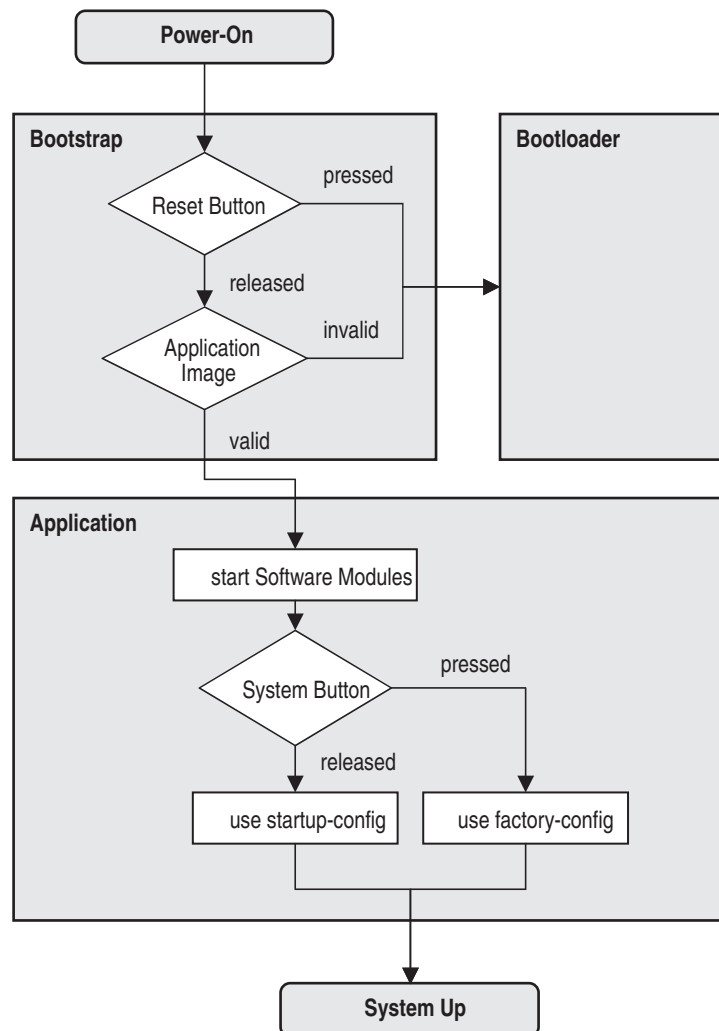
Power-On

Bootstrap

Reset Button

pressed

released

Application Image

invalid

valid

Bootloader

Application

start Software Modules

System Button

pressed

released

use startup-config

use factory-config

System Up